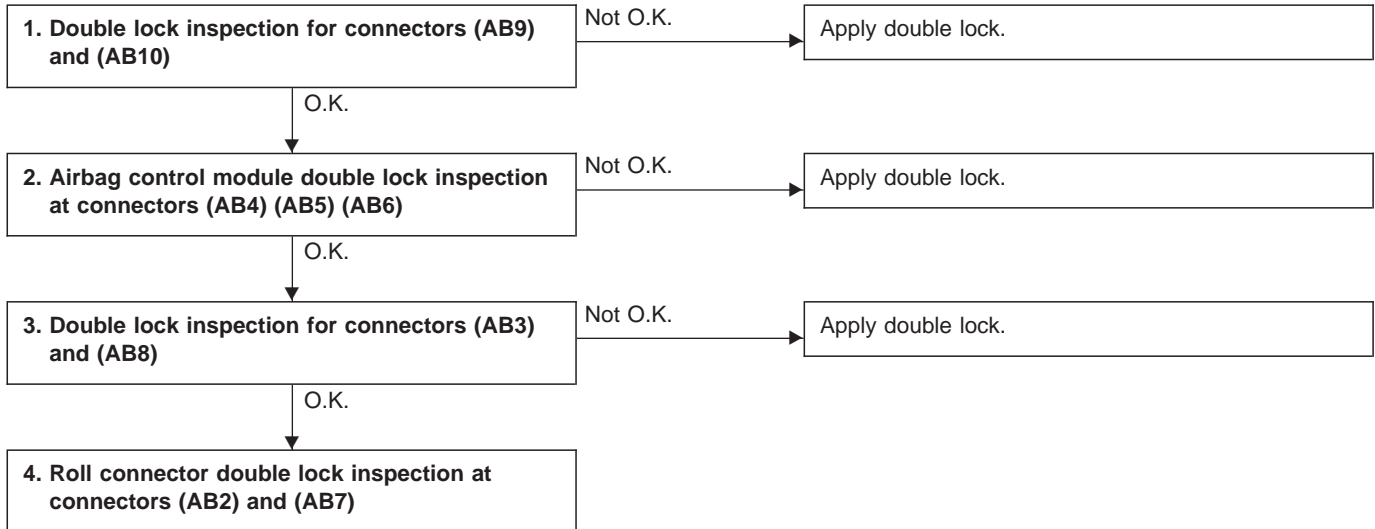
1. Double lock inspection for connectors (AB9) and (AB10)

Not O.K.

Apply double lock.

O.K.

2. Airbag control module double lock inspection at connectors (AB4) (AB5) (AB6)

Not O.K.

Apply double lock.

O.K.

3. Double lock inspection for connectors (AB3) and (AB8)

Not O.K.

Apply double lock.

O.K.

4. Roll connector double lock inspection at connectors (AB2) and (AB7)